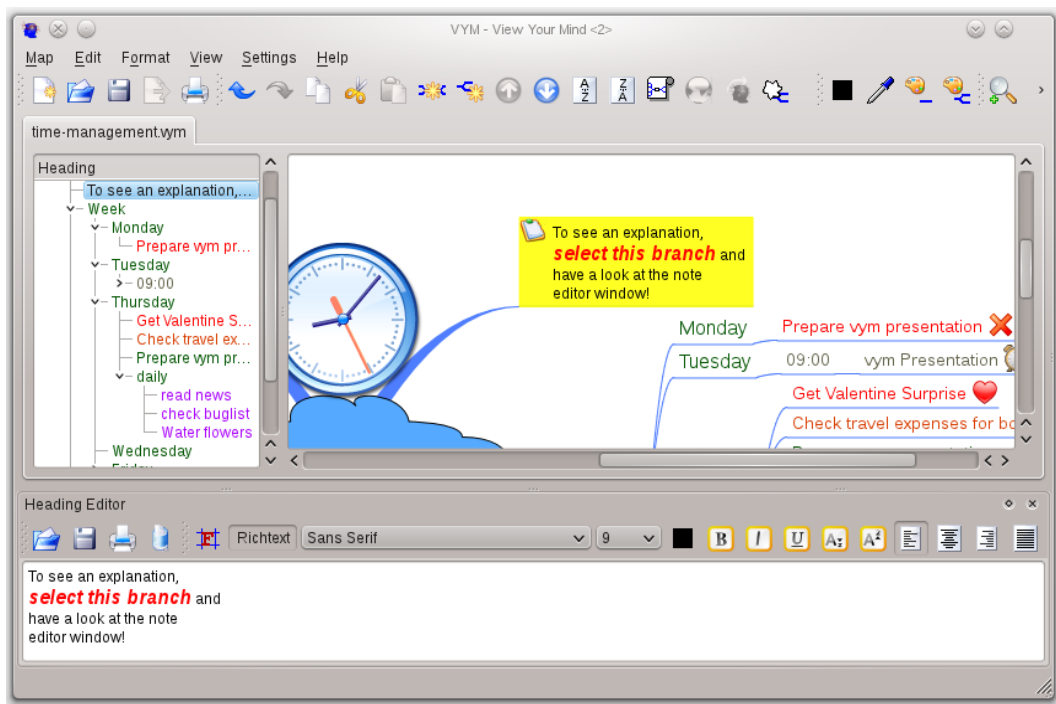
VYM - View Your Mind <2>

Map Edit Format View Settings Help

time-management.vym

Heading
To see an explanation,...
Week
Monday
Prepare vym pr...
Tuesday
09:00
Thursday
Get Valentine S...
Check travel ex...
Prepare wym pr...
daily
read news
check buglist
Water flowers
Wednesday

To see an explanation, **select this branch** and have a look at the note editor window!

Monday
Prepare vym presentation
Tuesday
09:00
vym Presentation
Get Valentine Surprise
Check travel expenses for bo

Heading Editor

Richtext Sans Serif 9

To see an explanation,
**select this branch** and
have a look at the note
editor window!